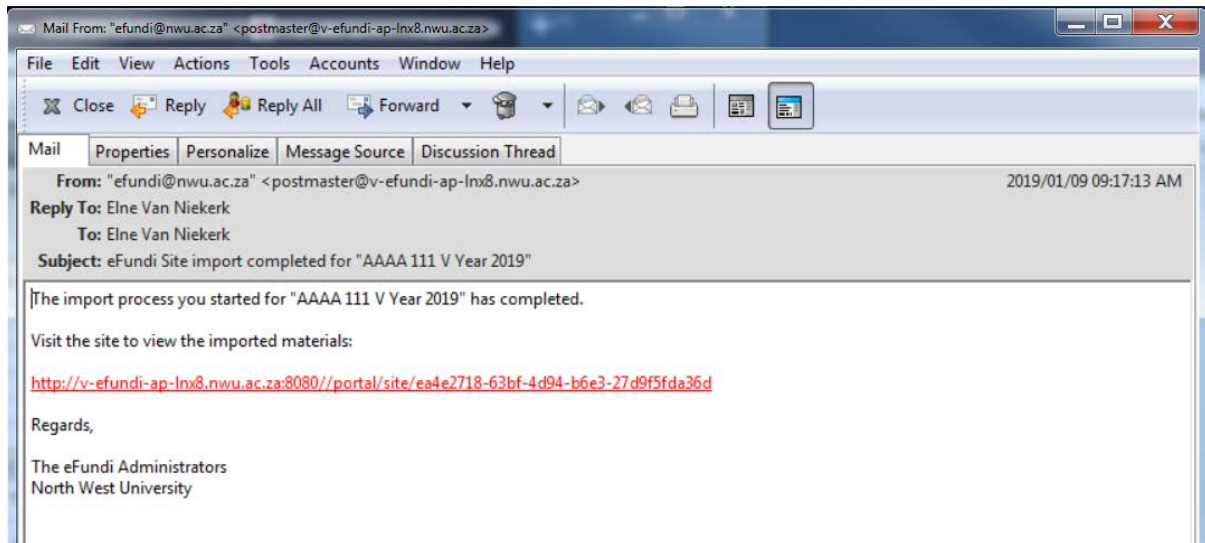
Mail From: "efundi@nwu.ac.za" <postmaster@v-efundi-ap-lnx8.nwu.ac.za>

File Edit View Actions Tools Accounts Window Help

Close Reply Reply All Forward

Mail | Properties | Personalize | Message Source | Discussion Thread

From: "efundi@nwu.ac.za" <postmaster@v-efundi-ap-lnx8.nwu.ac.za>
2019/01/09 09:17:13 AM
Reply To: Elne Van Niekerk
To: Elne Van Niekerk
Subject: eFundi Site import completed for "AAAA 111 V Year 2019"

The import process you started for "AAAA 111 V Year 2019" has completed.

Visit the site to view the imported materials:

http://v-efundi-ap-lnx8.nwu.ac.za:8080//portal/site/ea4e2718-63bf-4d94-b6e3-27d9f5fda36d

Regards,

The eFundi Administrators
North West University